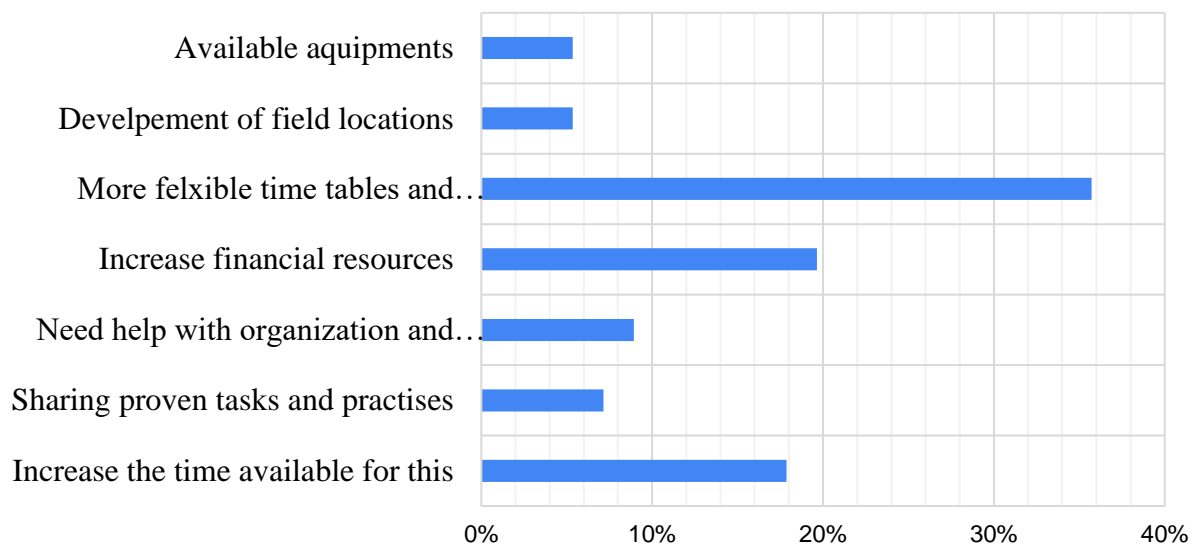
Available aquipments
Develpement of field locations
More felxible time tables and…
Increase financial resources
Need help with organization and…
Sharing proven tasks and practises
Increase the time available for this

0%
10%
20%
30%
40%